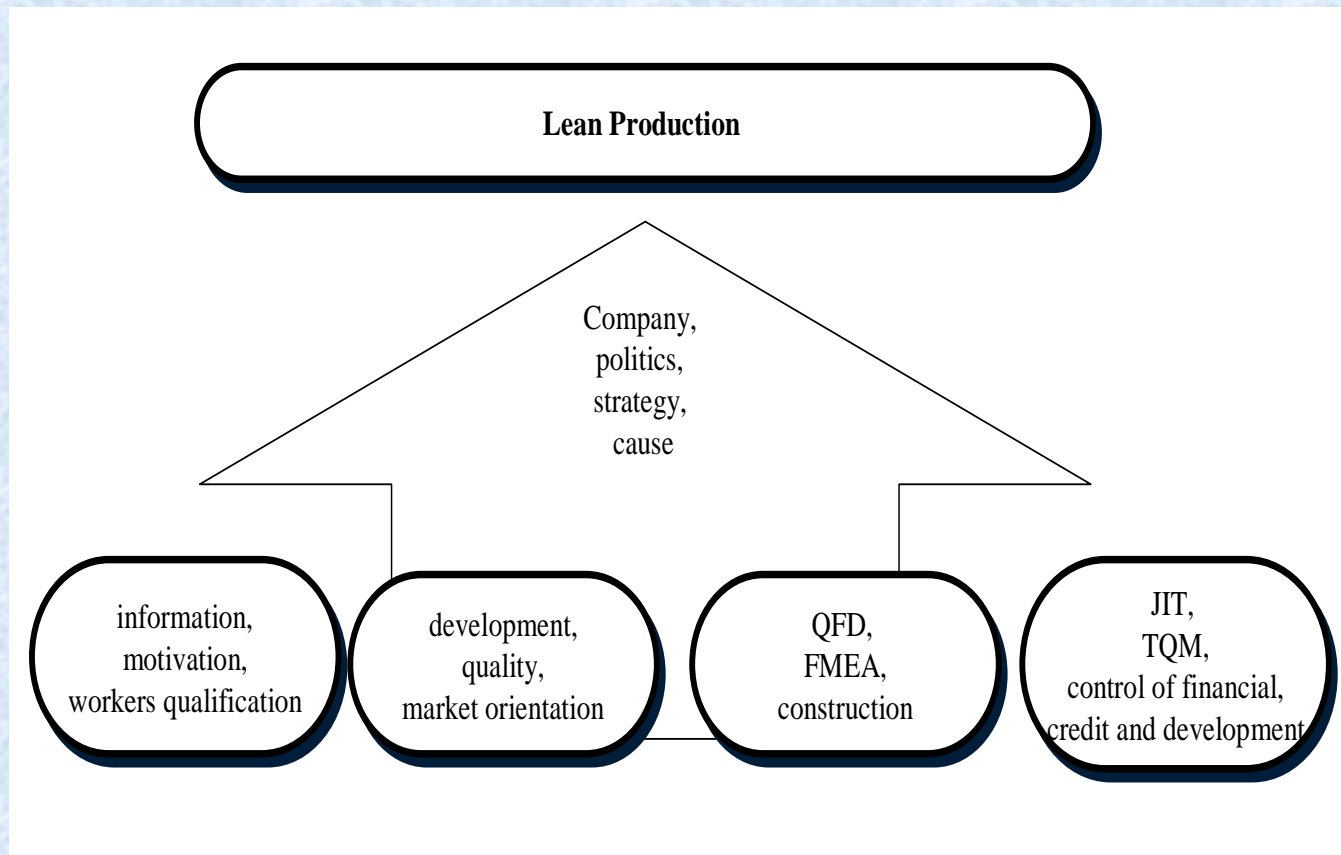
Lean Production

Company, politics, strategy, cause

information, motivation, workers qualification

development, quality, market orientation

QFD, FMEA, construction

JIT, TQM, control of financial, credit and development